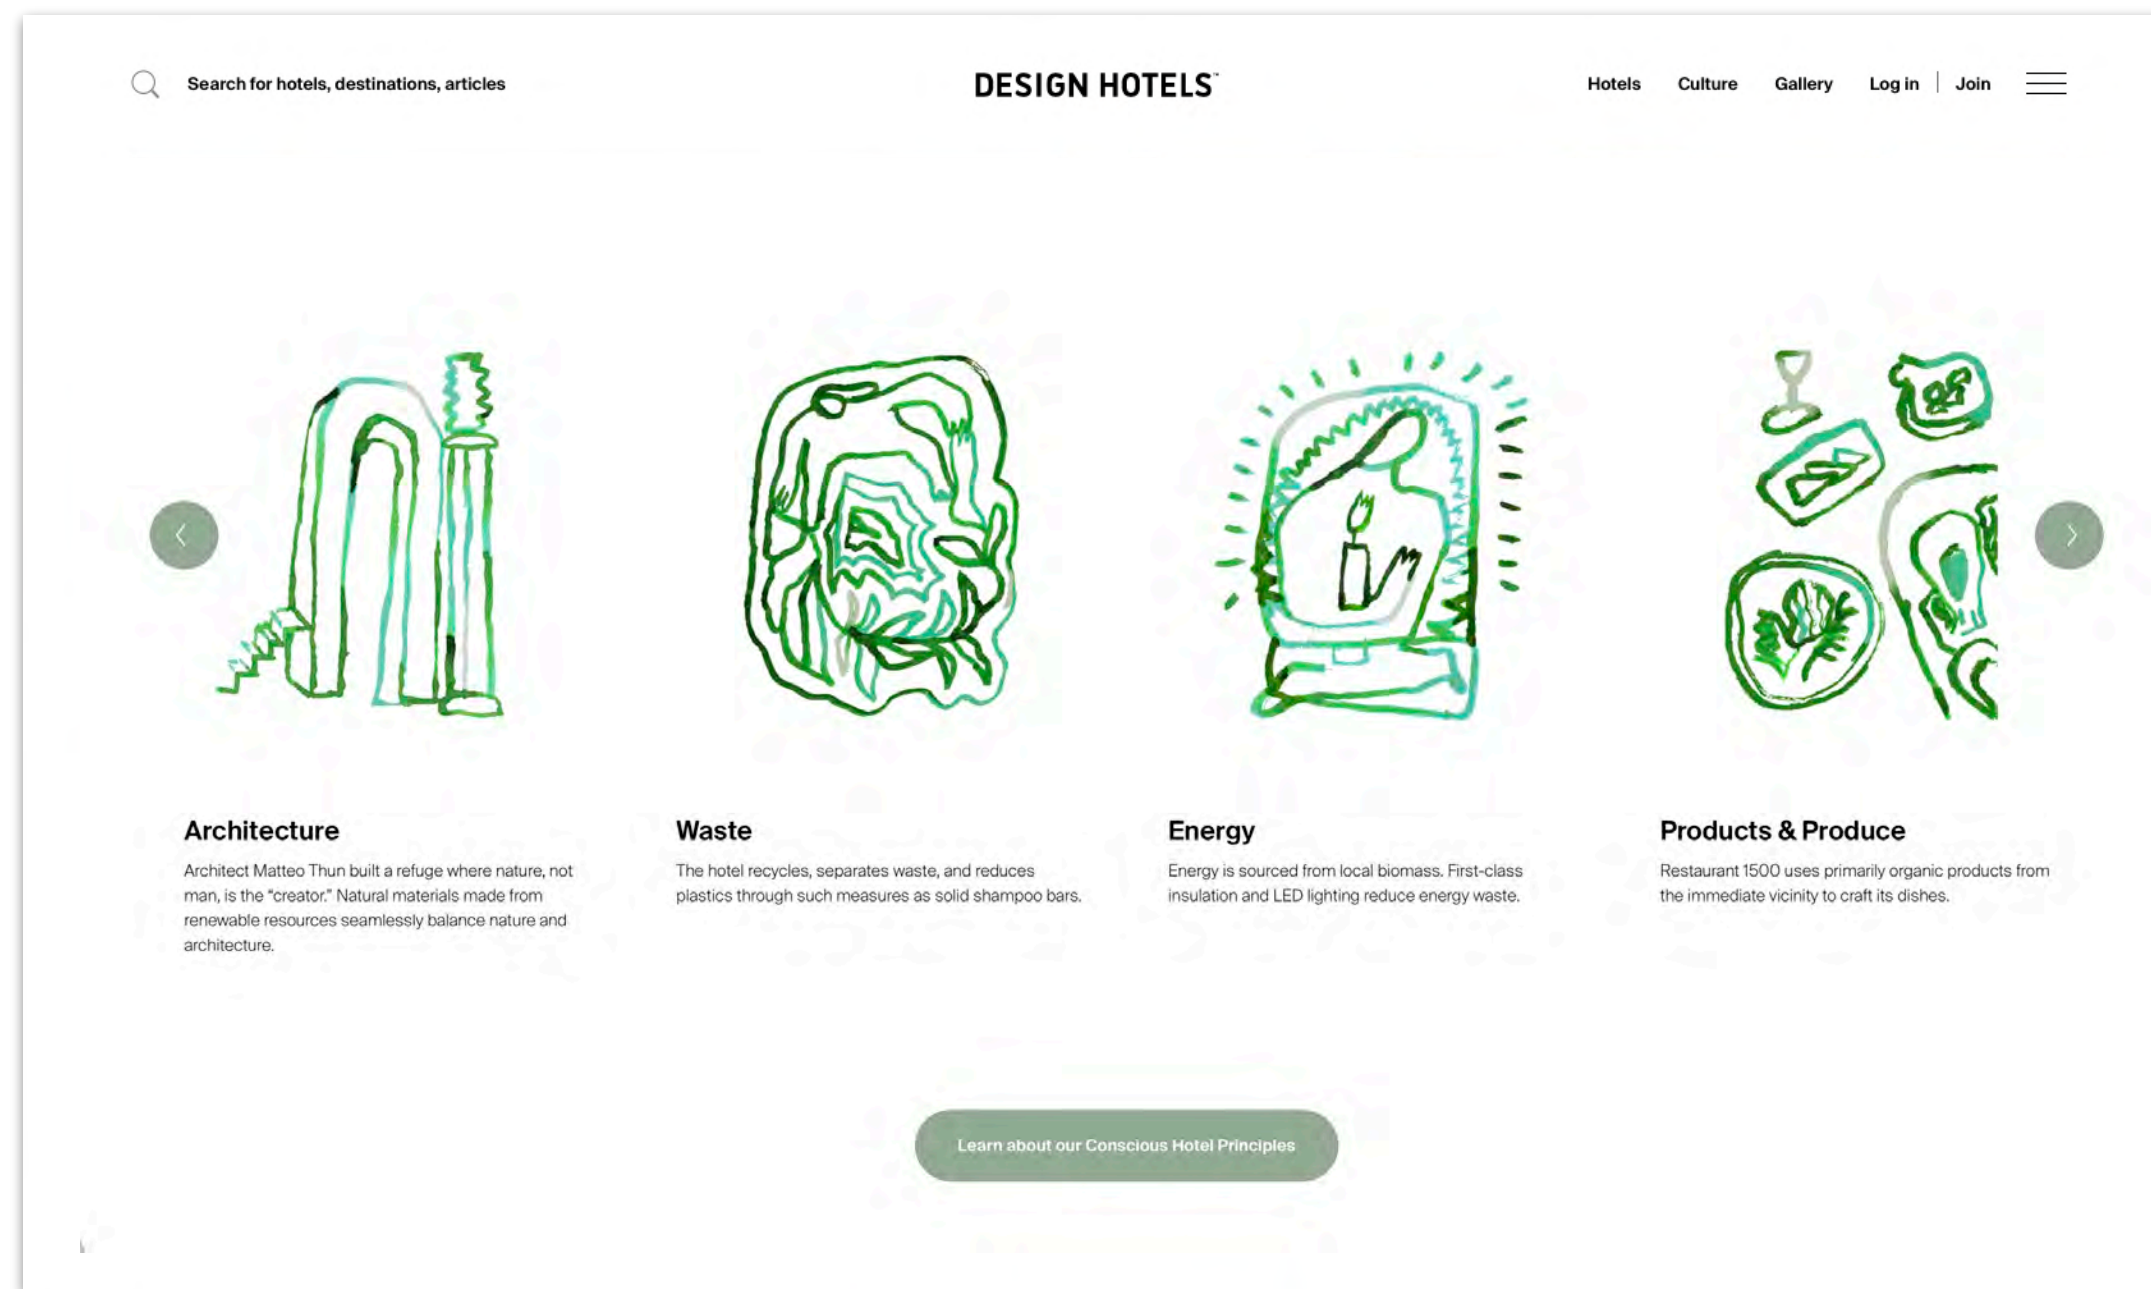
Search for hotels, destinations, articles

DESIGN HOTELS™

Hotels Culture Gallery Log in | Join

Architecture

Architect Matteo Thun built a refuge where nature, not man, is the "creator." Natural materials made from renewable resources seamlessly balance nature and architecture.

Waste

The hotel recycles, separates waste, and reduces plastics through such measures as solid shampoo bars.

Energy

Energy is sourced from local biomass. First-class insulation and LED lighting reduce energy waste.

Products & Produce

Restaurant 1500 uses primarily organic products from the immediate vicinity to craft its dishes.

Learn about our Conscious Hotel Principles